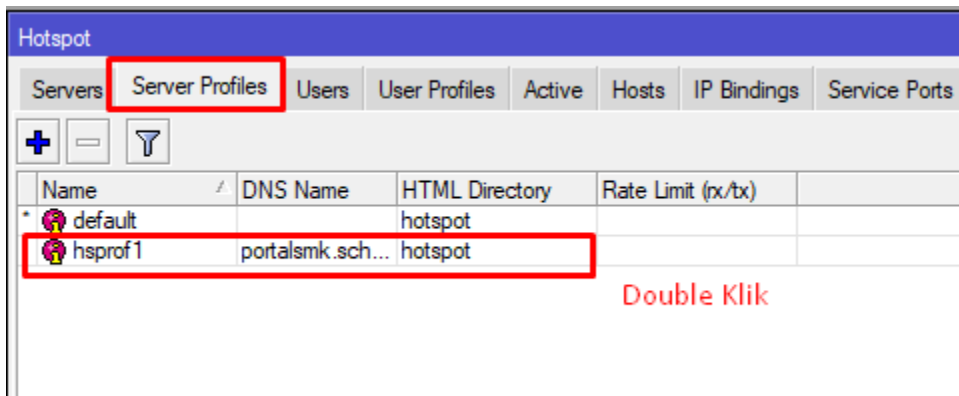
Hotspot

Servers | Server Profiles | Users | User Profiles | Active | Hosts | IP Bindings | Service Ports

| | Name | DNS Name | HTML Directory | Rate Limit (rx/tx) |
|---|---|---|---|---|
| * | default | | hotspot | |
| | hsprof1 | portalsmk.sch... | hotspot | |

Double Klik